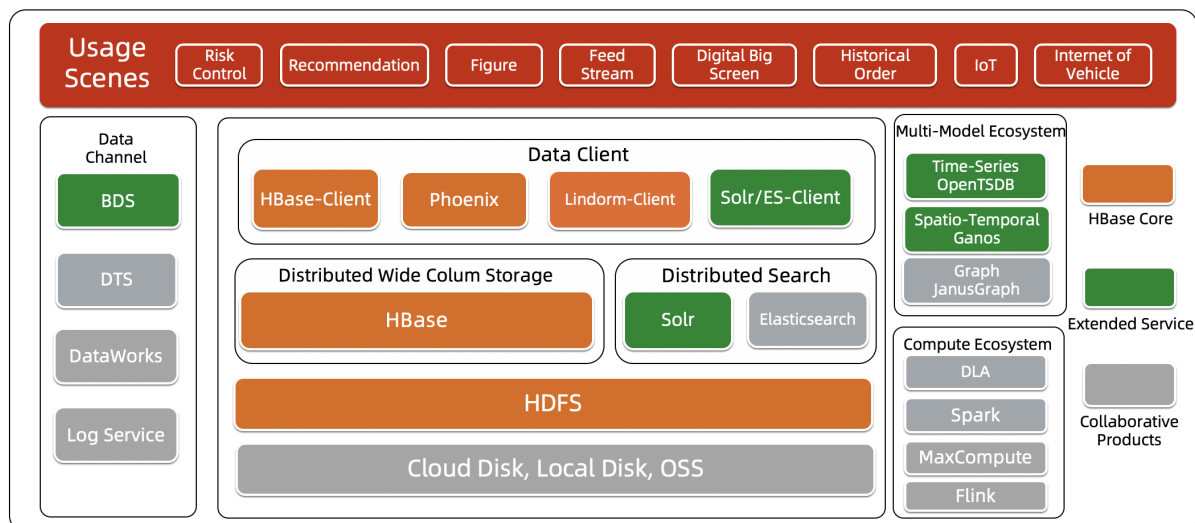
Usage Scenes

Risk Control

Recommendation

Figure

Feed Stream

Digital Big Screen

Historical Order

IoT

Internet of Vehicle

Data Channel

BDS

DTS

DataWorks

Log Service

Data Client

HBase-Client

Phoenix

Lindorm-Client

Solr/ES-Client

Distributed Wide Colum Storage

HBase

Distributed Search

Solr

Elasticsearch

HDFS

Cloud Disk, Local Disk, OSS

Multi-Model Ecosystem

Time-Series OpenTSDB

Spatio-Temporal Ganos

Graph JanusGraph

Compute Ecosystem

DLA

Spark

MaxCompute

Flink

HBase Core

Extended Service

Collaborative Products